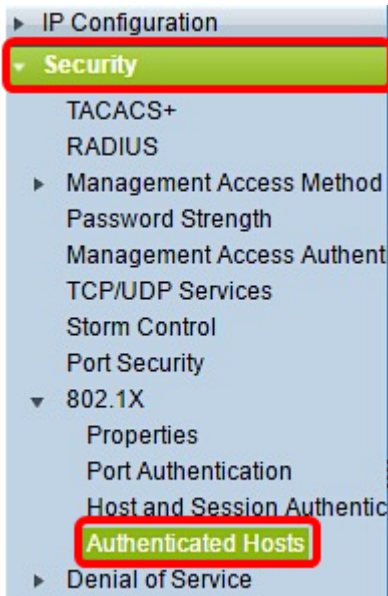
IP Configuration
Security
TACACS+
RADIUS
Management Access Method
Password Strength
Management Access Authent
TCP/UDP Services
Storm Control
Port Security
802.1X
Properties
Port Authentication
Host and Session Authentic
Authenticated Hosts
Denial of Service